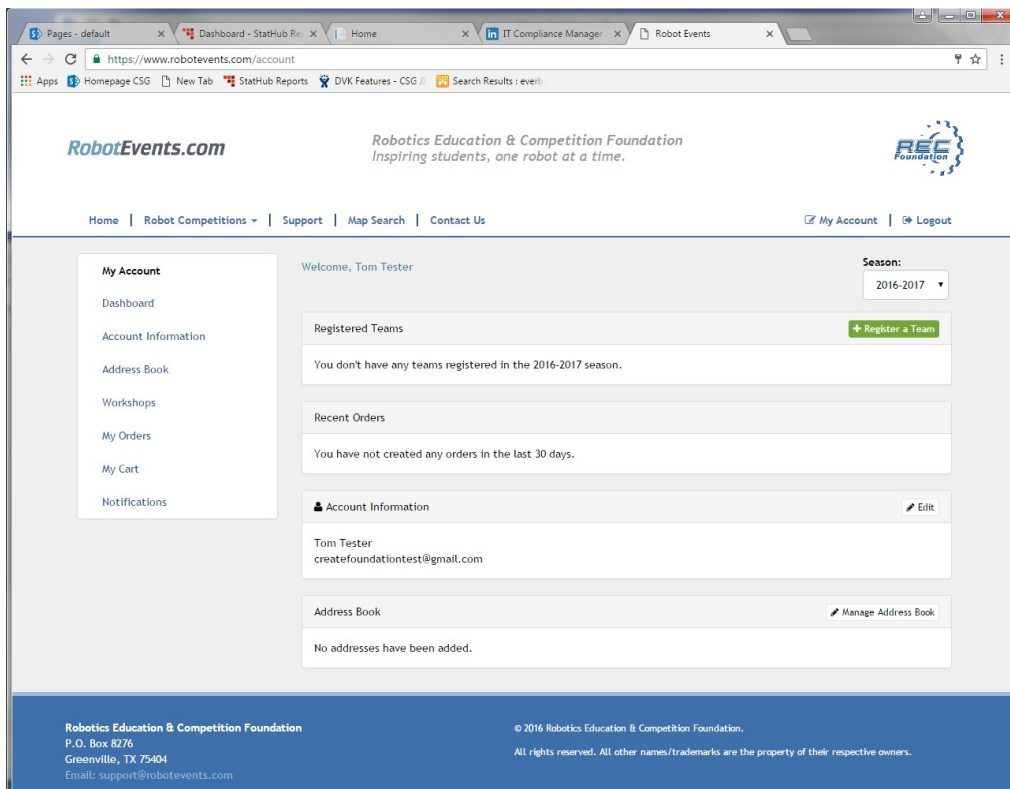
Pages - default ×
Dashboard - StatHub Re ×
Home ×
IT Compliance Manager ×
Robot Events ×

https://www.robotevents.com/account

Apps Homepage CSG New Tab StatHub Reports DVK Features - CSG Search Results : everb

RobotEvents.com

Robotics Education & Competition Foundation
Inspiring students, one robot at a time.

REC Foundation

Home | Robot Competitions | Support | Map Search | Contact Us

My Account | Logout

My Account
Dashboard
Account Information
Address Book
Workshops
My Orders
My Cart
Notifications

Welcome, Tom Tester

Season:
2016-2017

Registered Teams
+ Register a Team
You don't have any teams registered in the 2016-2017 season.

Recent Orders
You have not created any orders in the last 30 days.

Account Information
Edit
Tom Tester
createfoundationtest@gmail.com

Address Book
Manage Address Book
No addresses have been added.

Robotics Education & Competition Foundation
P.O. Box 8276
Greenville, TX 75404
Email: support@robotevents.com

© 2016 Robotics Education & Competition Foundation.

All rights reserved. All other names/trademarks are the property of their respective owners.